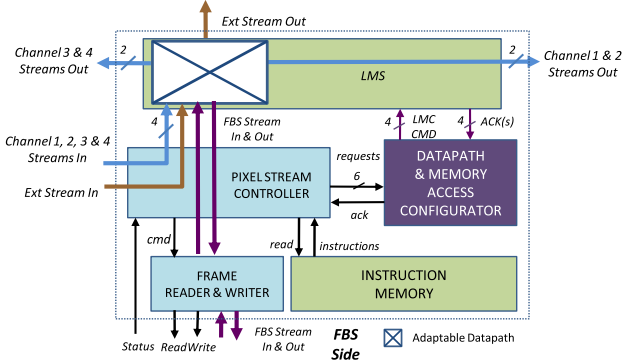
Ext Stream Out

Channel 3 & 4 Streams Out

2

LMS

2

Channel 1 & 2 Streams Out

4

FBS Stream In & Out

4 LMC CMD

4 ACK(s)

Channel 1, 2, 3 & 4 Streams In

requests

DATAPATH & MEMORY ACCESS CONFIGURATOR

PIXEL STREAM CONTROLLER

6

Ext Stream In

ack

cmd

read

instructions

FRAME READER & WRITER

INSTRUCTION MEMORY

Status

ReadWrite

FBS Stream In & Out

FBS Side

Adaptable Datapath